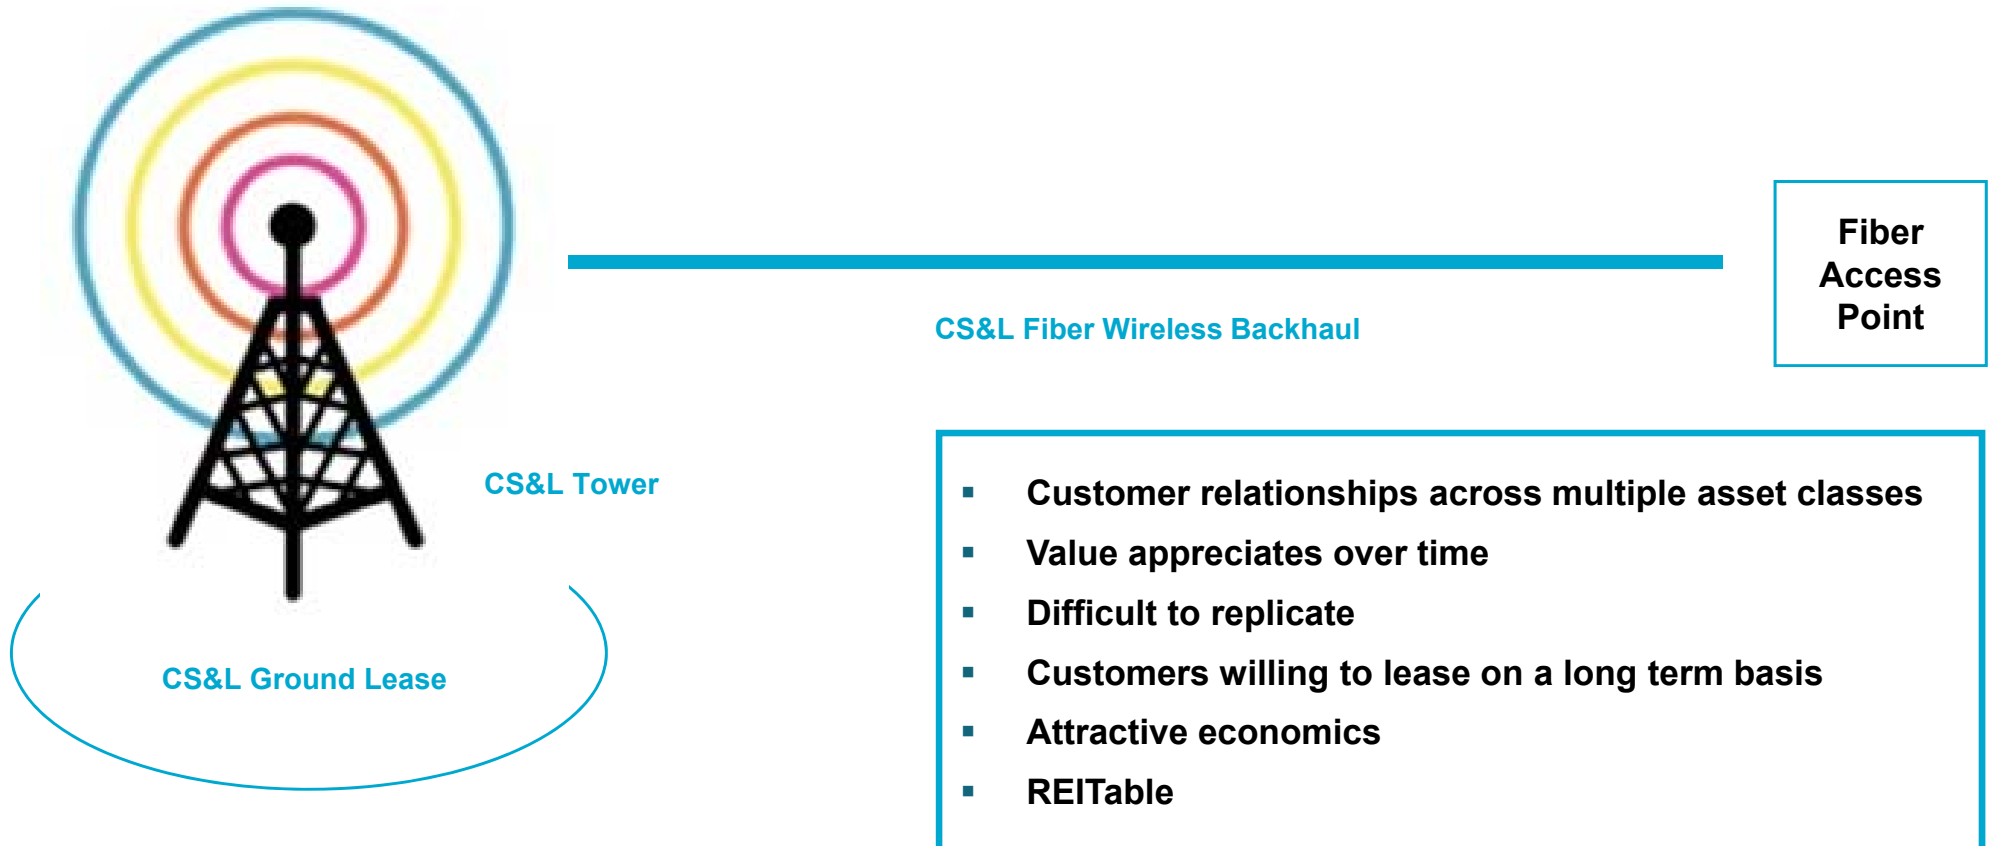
Fiber Access Point

CS&L Fiber Wireless Backhaul

CS&L Tower

CS&L Ground Lease

- Customer relationships across multiple asset classes
- Value appreciates over time
- Difficult to replicate
- Customers willing to lease on a long term basis
- Attractive economics
- REITable